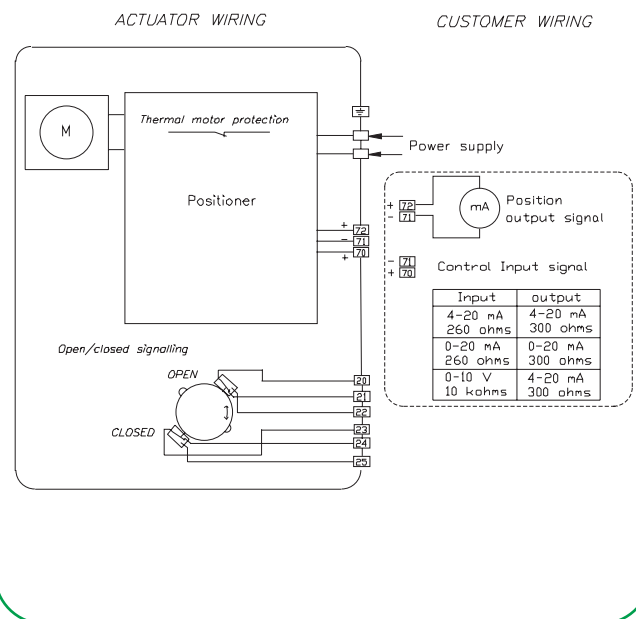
ACTUATOR WIRING

CUSTOMER WIRING

M

Thermal motor protection

Power supply

Positioner

+ 72
- 71
+ 70

+ 72
- 71

mA

Position output signal

- 71
+ 70

Control Input signal

| Input | output |
|---|---|
| 4-20 mA 260 ohms | 4-20 mA 300 ohms |
| 0-20 mA 260 ohms | 0-20 mA 300 ohms |
| 0-10 V 10 kohms | 4-20 mA 300 ohms |

Open/closed signalling

OPEN

CLOSED

20
21
22
23
24
25